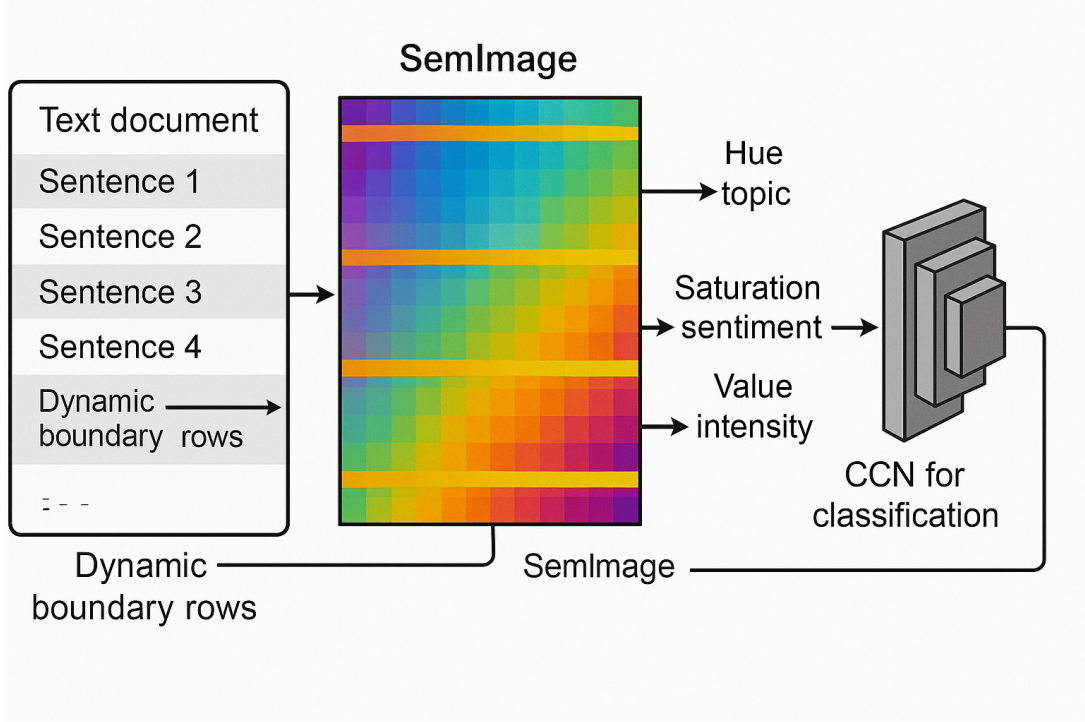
SemImage

Text document

Sentence 1

Sentence 2

Sentence 3

Sentence 4

Dynamic boundary rows

- - -

Hue topic

Saturation sentiment

Value intensity

CCN for classification

Dynamic boundary rows

SemImage